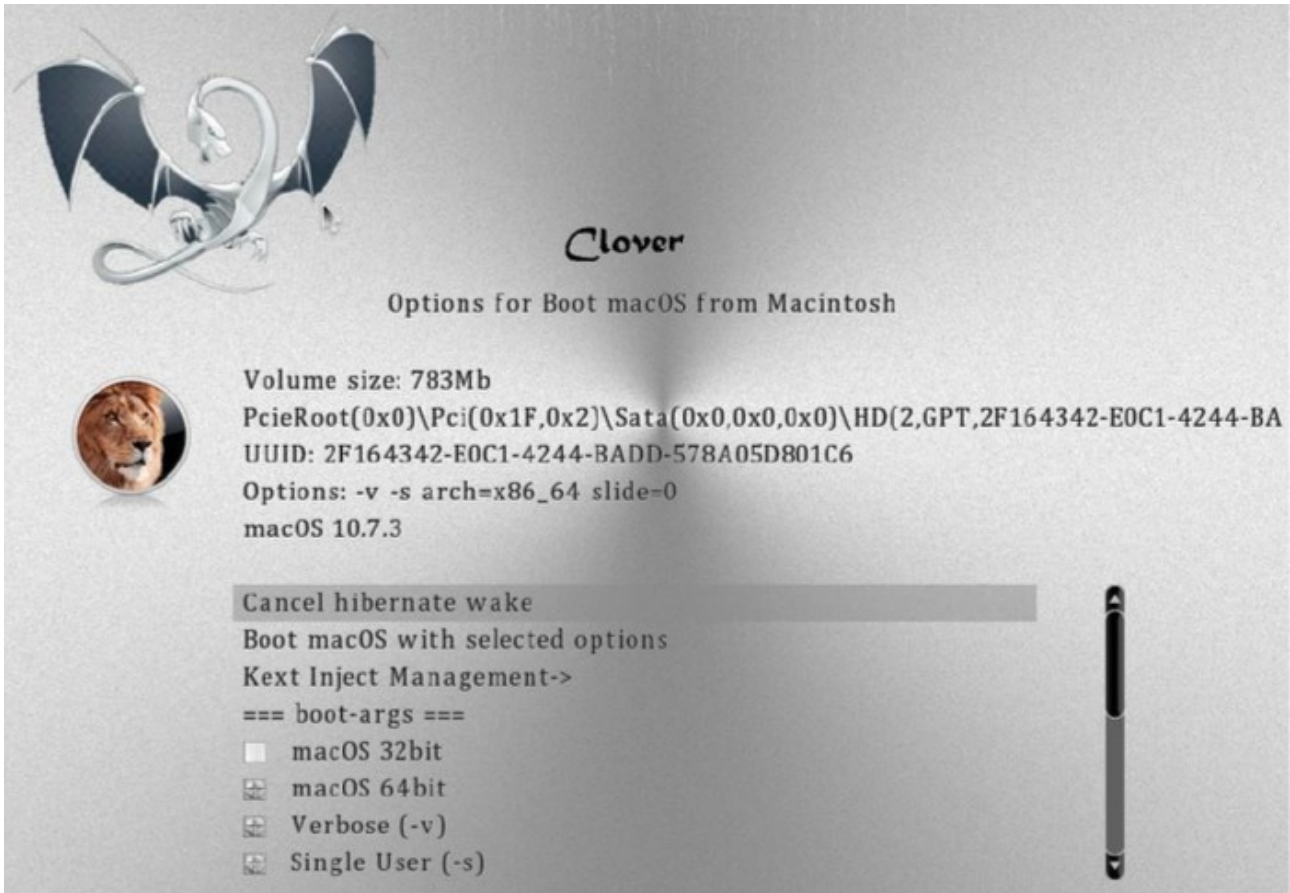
Clover

Options for Boot macOS from Macintosh

Volume size: 783Mb
PcieRoot(0x0)\Pci(0x1F,0x2)\Sata(0x0,0x0,0x0)\HD(2,GPT,2F164342-E0C1-4244-BA
UUID: 2F164342-E0C1-4244-BADD-578A05D801C6
Options: -v -s arch=x86_64 slide=0
macOS 10.7.3

Cancel hibernate wake
Boot macOS with selected options
Kext Inject Management->
=== boot-args ===
macOS 32bit
macOS 64bit
Verbose (-v)
Single User (-s)